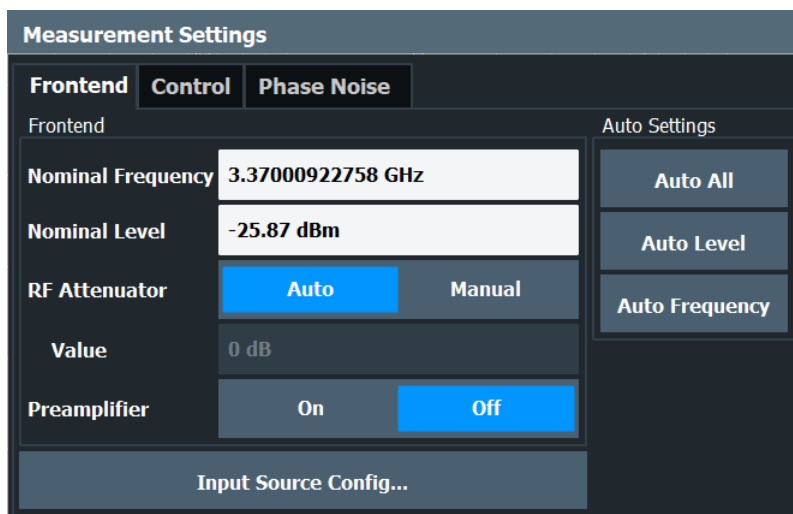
Measurement Settings

Frontend | Control | Phase Noise

Frontend

Nominal Frequency 3.37000922758 GHz

Nominal Level -25.87 dBm

RF Attenuator Auto Manual

Value 0 dB

Preamplifier On Off

Input Source Config...

Auto Settings

Auto All

Auto Level

Auto Frequency